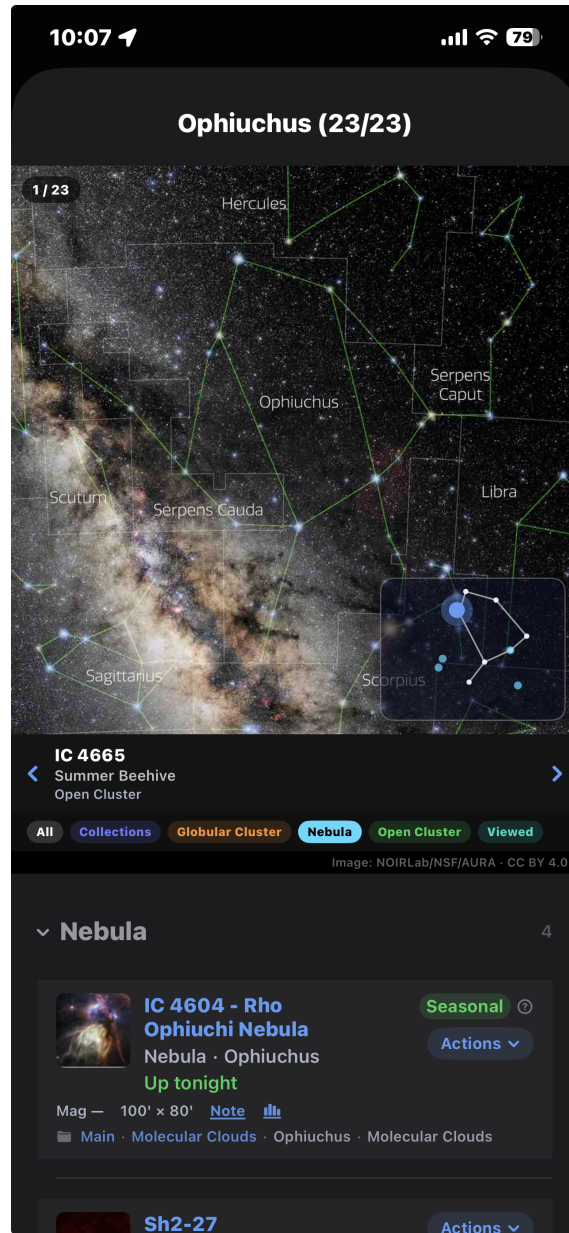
10:07 79

Ophiuchus (23/23)

1 / 23

Hercules

Ophiuchus

Serpens Caput

Scutum

Serpens Cauda

Libra

Sagittarius

Scorpius

IC 4665
Summer Beehive
Open Cluster

All Collections Globular Cluster Nebula Open Cluster Viewed

Image: NOIRLab/NSF/AURA · CC BY 4.0

Nebula 4

IC 4604 - Rho Ophiuchi Nebula
Nebula · Ophiuchus
Up tonight

Seasonal ?

Actions

Mag — 100' × 80' Note

Main · Molecular Clouds · Ophiuchus · Molecular Clouds

Sh2-27

Actions